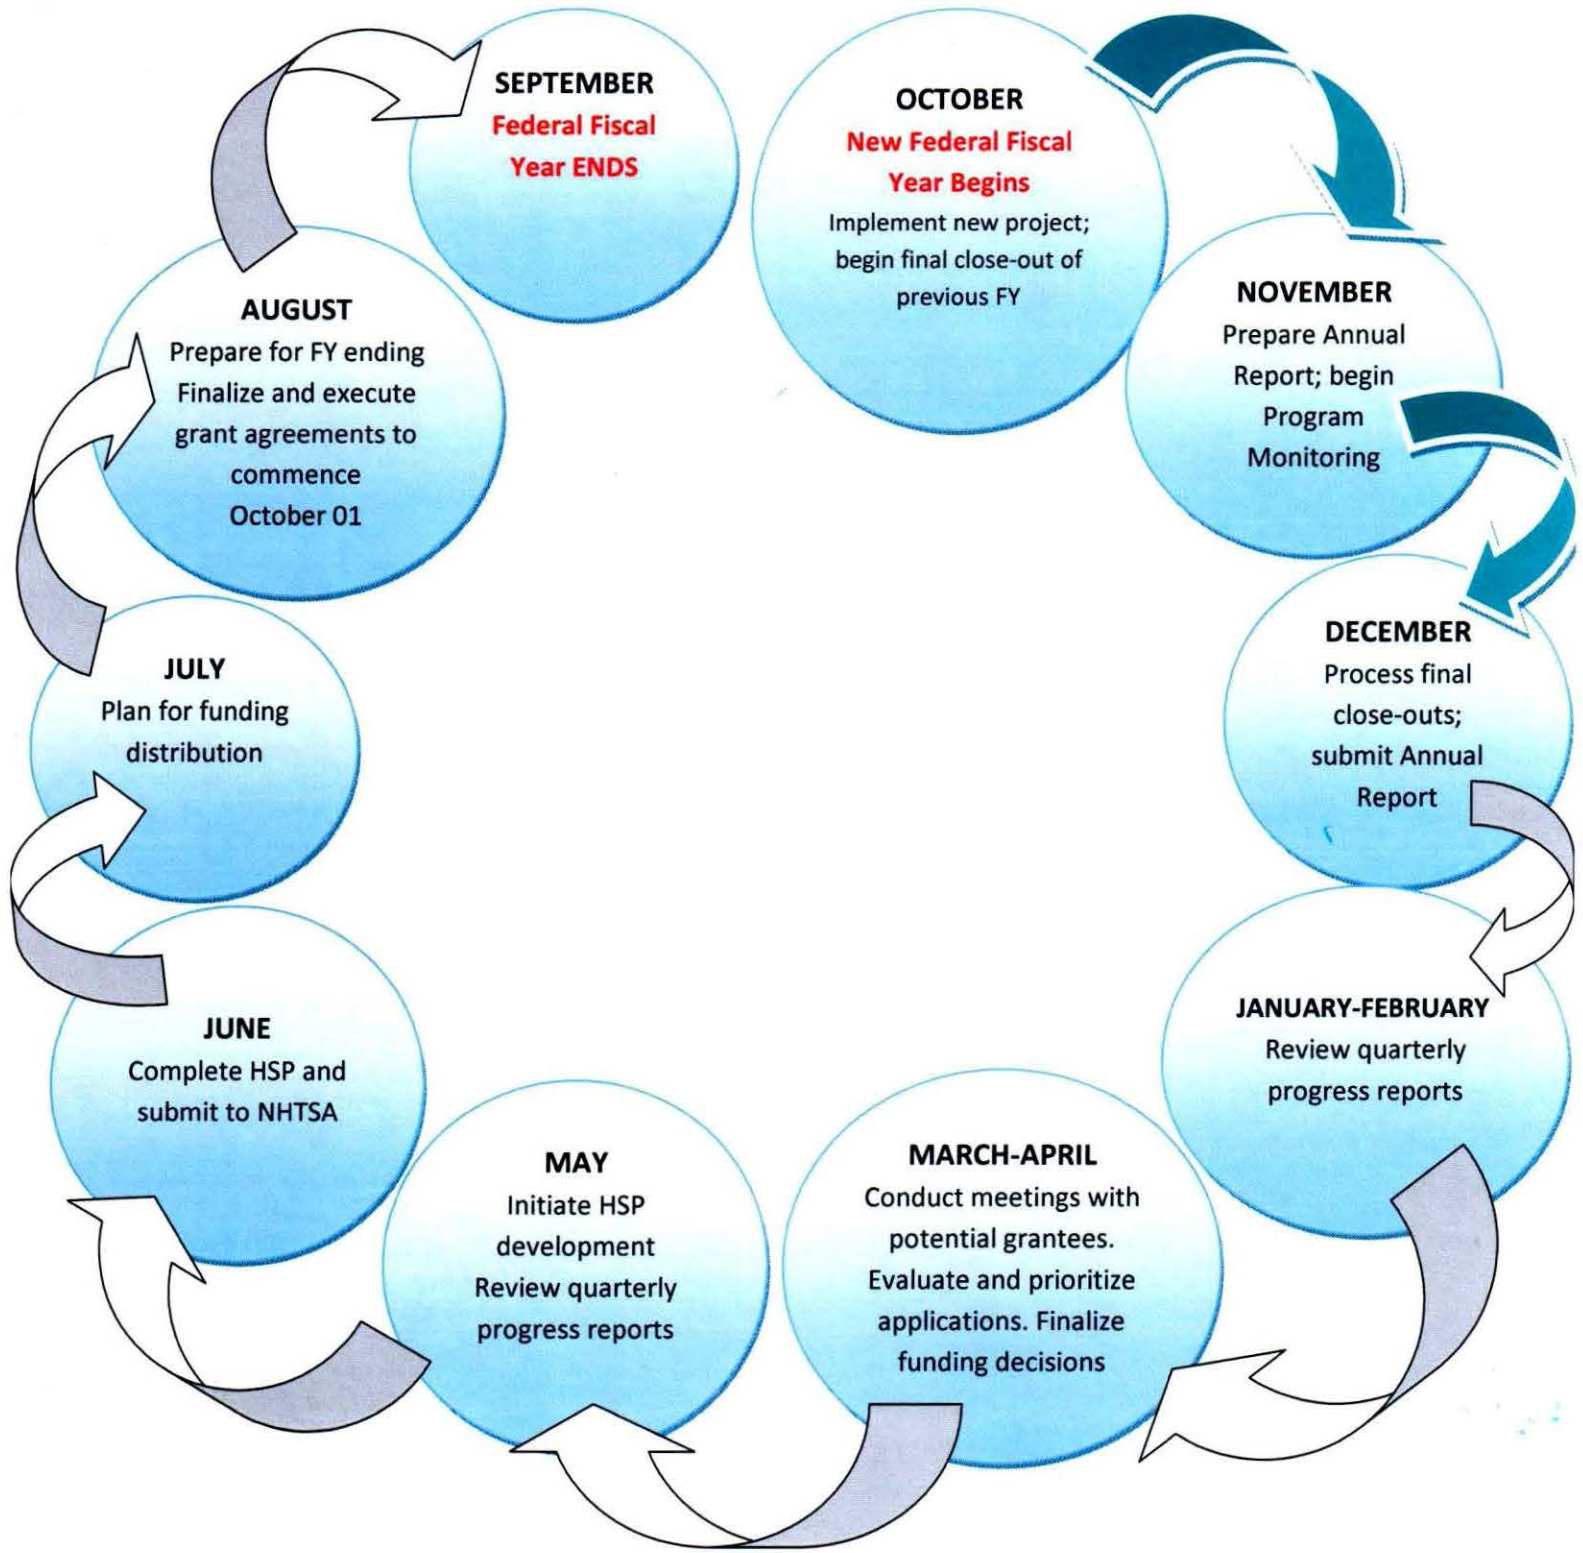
SEPTEMBER
Federal Fiscal Year ENDS

OCTOBER
New Federal Fiscal Year Begins
Implement new project; begin final close-out of previous FY

NOVEMBER
Prepare Annual Report; begin Program Monitoring

DECEMBER
Process final close-outs; submit Annual Report

JANUARY-FEBRUARY
Review quarterly progress reports

MARCH-APRIL
Conduct meetings with potential grantees. Evaluate and prioritize applications. Finalize funding decisions

MAY
Initiate HSP development
Review quarterly progress reports

JUNE
Complete HSP and submit to NHTSA

JULY
Plan for funding distribution

AUGUST
Prepare for FY ending
Finalize and execute grant agreements to commence October 01